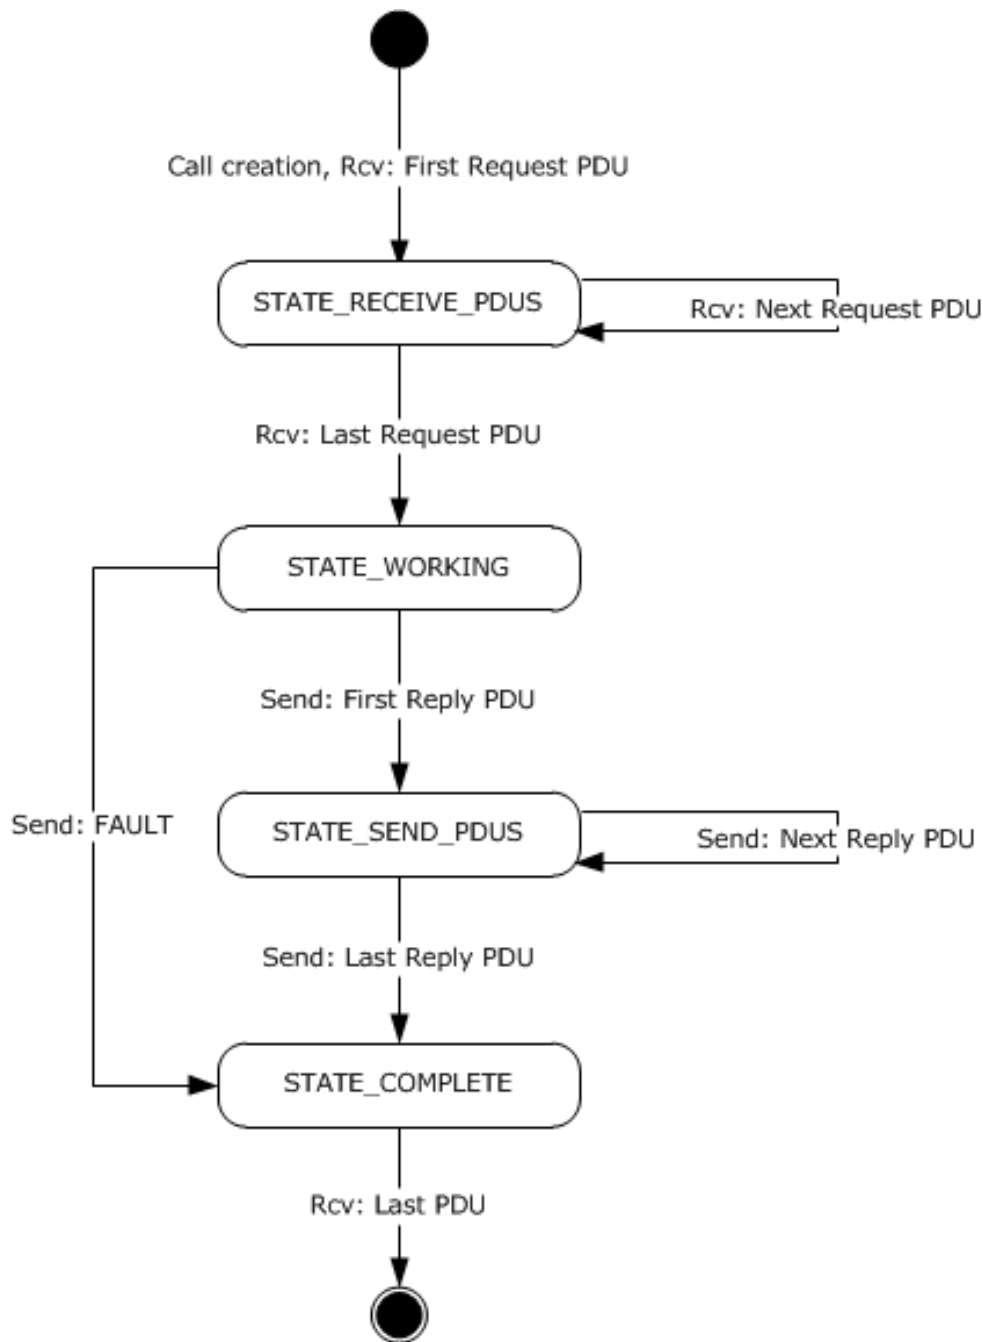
Call creation, Rcv: First Request PDU

STATE_RECEIVE_PDUS

Rcv: Next Request PDU

Rcv: Last Request PDU

STATE_WORKING

Send: First Reply PDU

Send: FAULT

STATE_SEND_PDUS

Send: Next Reply PDU

Send: Last Reply PDU

STATE_COMPLETE

Rcv: Last PDU